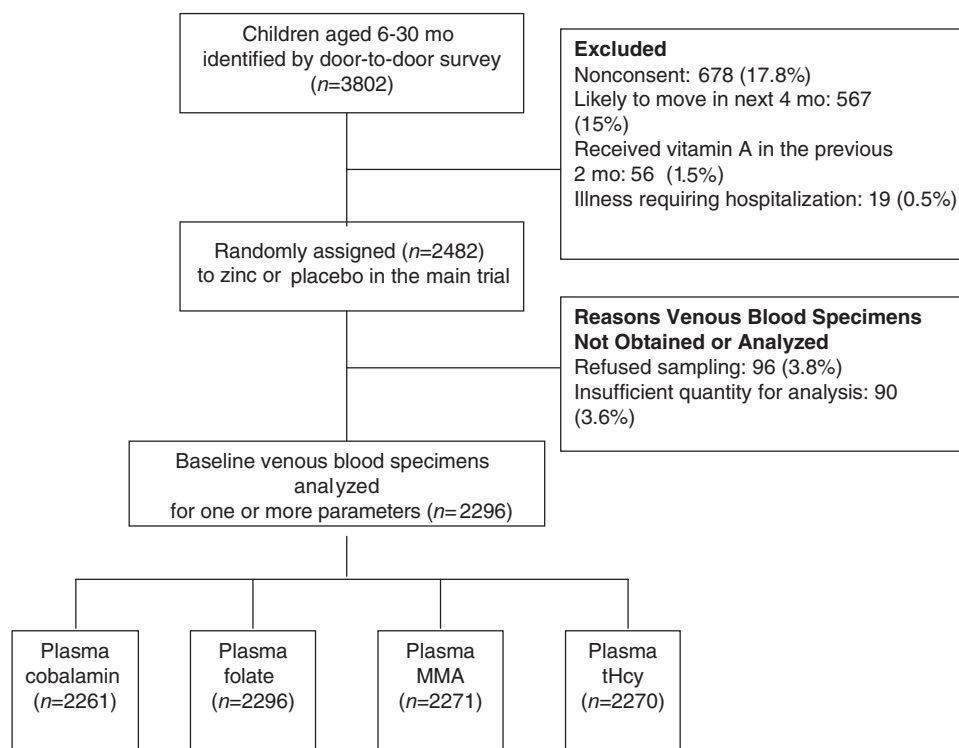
Children aged 6-30 mo identified by door-to-door survey ($n$=3802)

**Excluded**
Nonconsent: 678 (17.8%)
Likely to move in next 4 mo: 567 (15%)
Received vitamin A in the previous 2 mo: 56 (1.5%)
Illness requiring hospitalization: 19 (0.5%)

Randomly assigned ($n$=2482) to zinc or placebo in the main trial

**Reasons Venous Blood Specimens Not Obtained or Analyzed**
Refused sampling: 96 (3.8%)
Insufficient quantity for analysis: 90 (3.6%)

Baseline venous blood specimens analyzed for one or more parameters ($n$=2296)

Plasma cobalamin ($n$=2261)

Plasma folate ($n$=2296)

Plasma MMA ($n$=2271)

Plasma tHcy ($n$=2270)